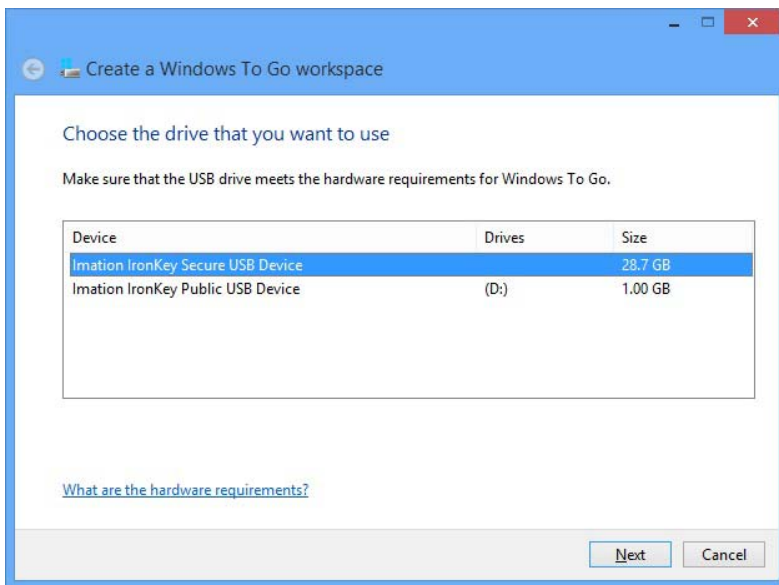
Create a Windows To Go workspace

Choose the drive that you want to use

Make sure that the USB drive meets the hardware requirements for Windows To Go.

| Device | Drives | Size |
|---|---|---|
| Imation IronKey Secure USB Device | | 28.7 GB |
| Imation IronKey Public USB Device | (D:) | 1.00 GB |

What are the hardware requirements?

Next Cancel